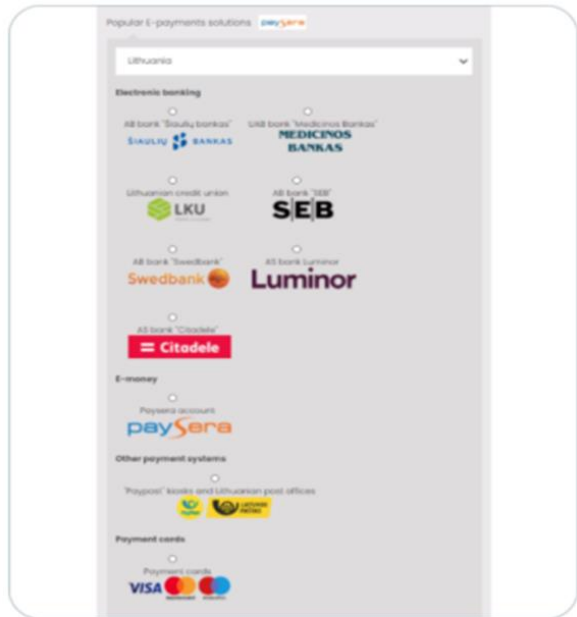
Popular E-payments solutions paysera

Lithuania

Electronic banking

AB bank "Šiaulių bankas"
ŠIAULIŲ BANKAS

UAB bank "Medicinos Bankas"
MEDICINOS BANKAS

Lithuanian credit union
LKU

AB bank "SEB"
SEB

AB bank "Swedbank"
Swedbank

AS bank Luminor
Luminor

AS bank "Citadele"
Citadele

E-money

Paysera account
paysera

Other payment systems

"Paypost" kiosks and Lithuanian post offices
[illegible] LIETUVOS PAŠTAS

Payment cards

Payment cards
VISA